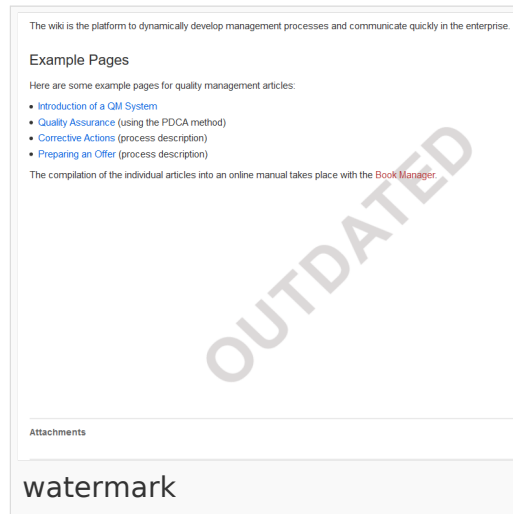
The wiki is the platform to dynamically develop management processes and communicate quickly in the enterprise.

Example Pages

Here are some example pages for quality management articles:

- Introduction of a QM System
- Quality Assurance (using the PDCA method)
- Corrective Actions (process description)
- Preparing an Offer (process description)

The compilation of the individual articles into an online manual takes place with the Book Manager.

OUTDATED

Attachments

watermark